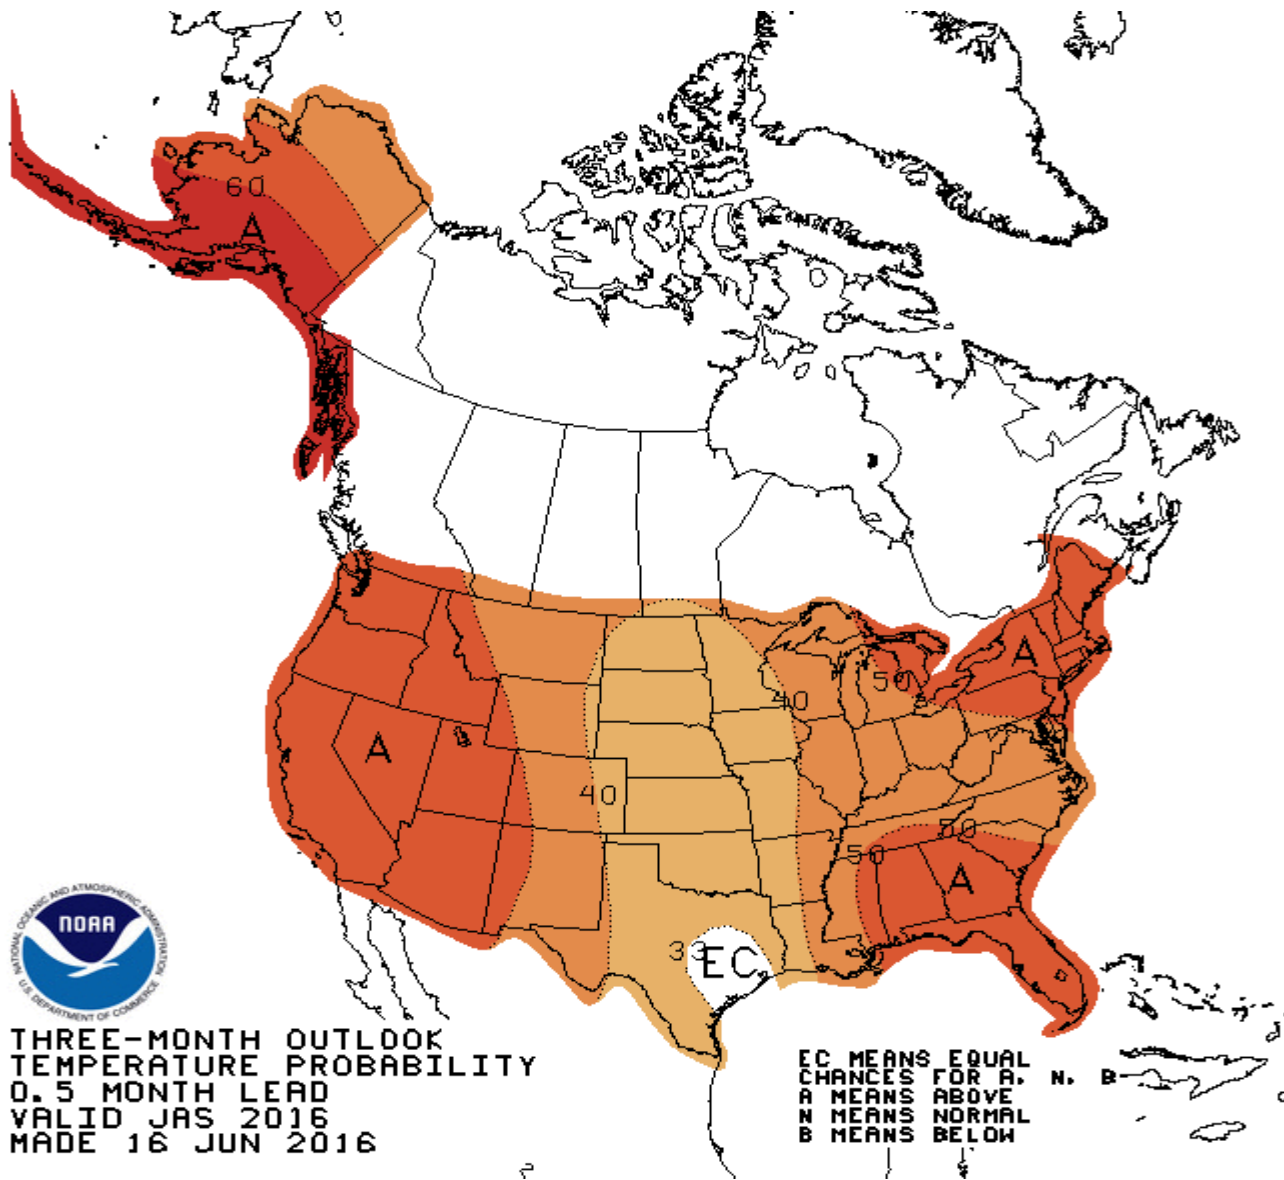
60
A
50
A
40
A
40
50
50
A
33
EC

NOAA
NATIONAL OCEANIC AND ATMOSPHERIC ADMINISTRATION
U.S. DEPARTMENT OF COMMERCE

THREE-MONTH OUTLOOK
TEMPERATURE PROBABILITY
0.5 MONTH LEAD
VALID JAS 2016
MADE 16 JUN 2016

EC MEANS EQUAL
CHANCES FOR A, N, B
A MEANS ABOVE
N MEANS NORMAL
B MEANS BELOW